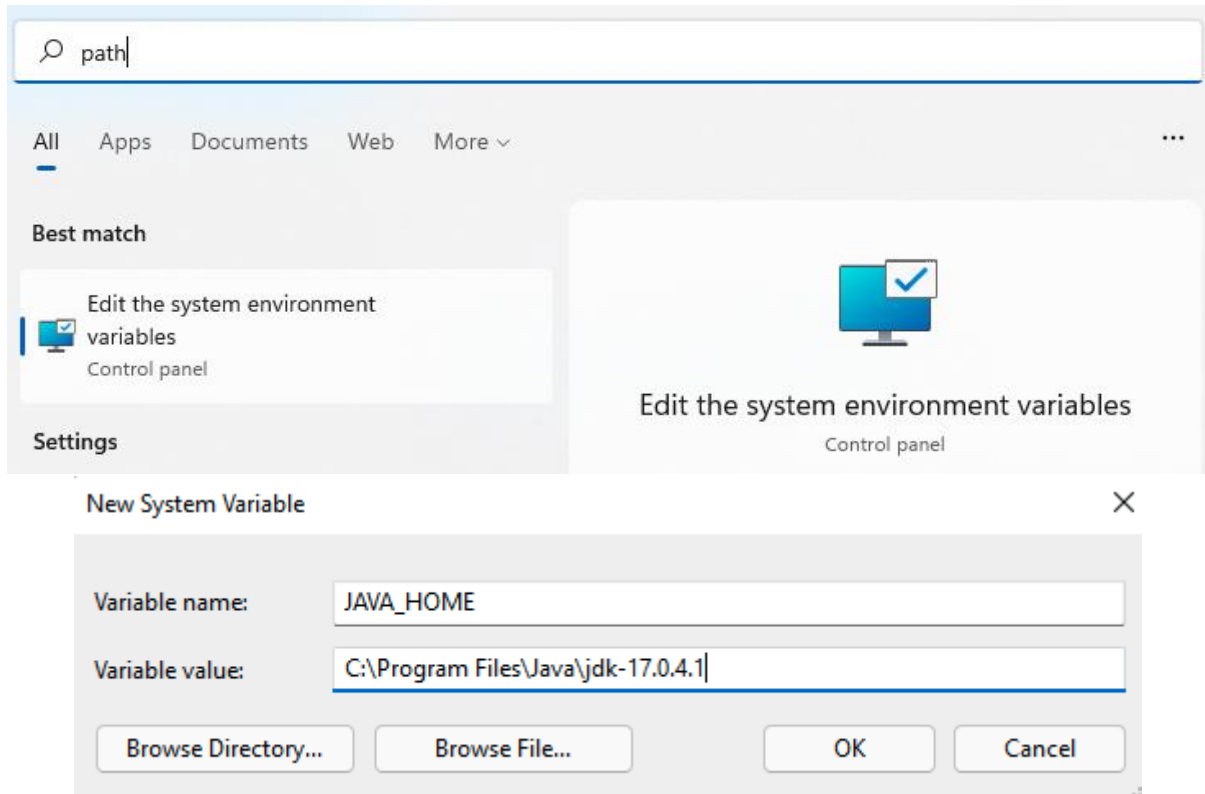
path

All Apps Documents Web More ⌄ ...

Best match

Edit the system environment variables
Control panel

Settings

Edit the system environment variables
Control panel

New System Variable

Variable name: JAVA_HOME

Variable value: C:\Program Files\Java\jdk-17.0.4.1

Browse Directory... Browse File... OK Cancel